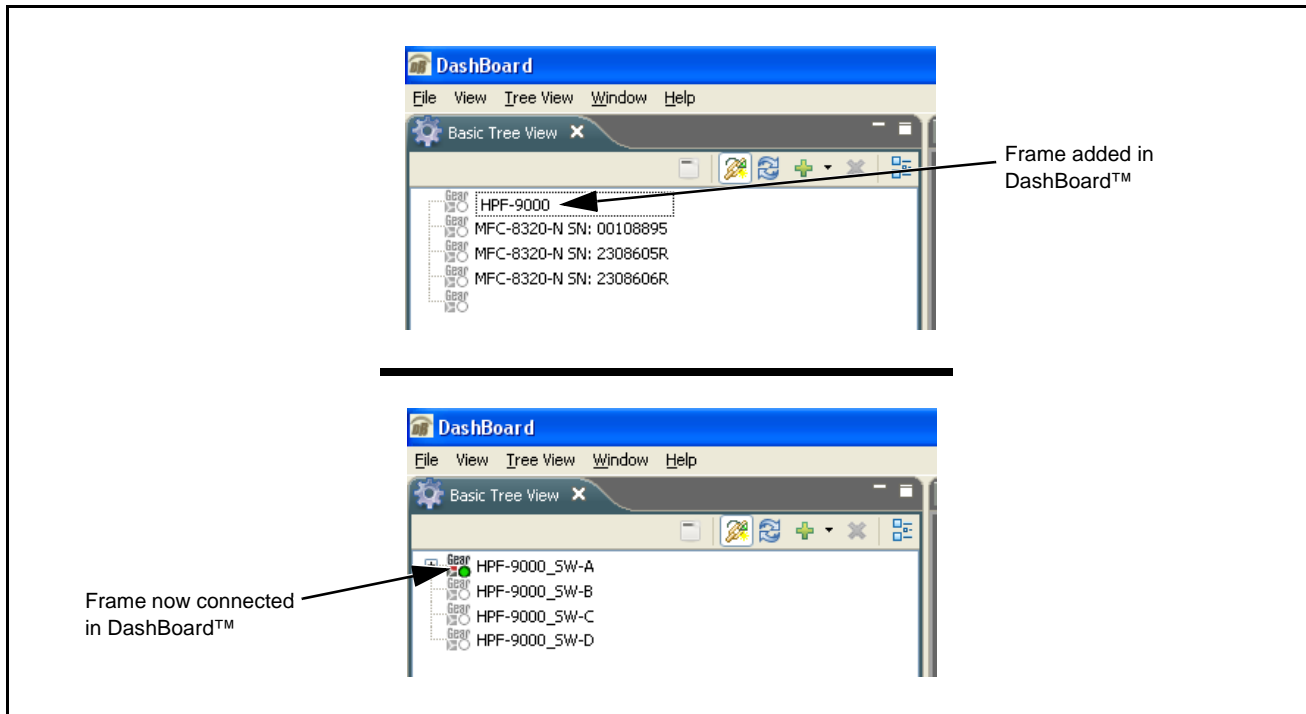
DashBoard
File View Tree View Window Help
Basic Tree View
Gear HPF-9000
Gear MFC-8320-N SN: 00108895
Gear MFC-8320-N SN: 2308605R
Gear MFC-8320-N SN: 2308606R
Gear

Frame added in DashBoard™

DashBoard
File View Tree View Window Help
Basic Tree View
Gear HPF-9000_SW-A
Gear HPF-9000_SW-B
Gear HPF-9000_SW-C
Gear HPF-9000_SW-D

Frame now connected in DashBoard™